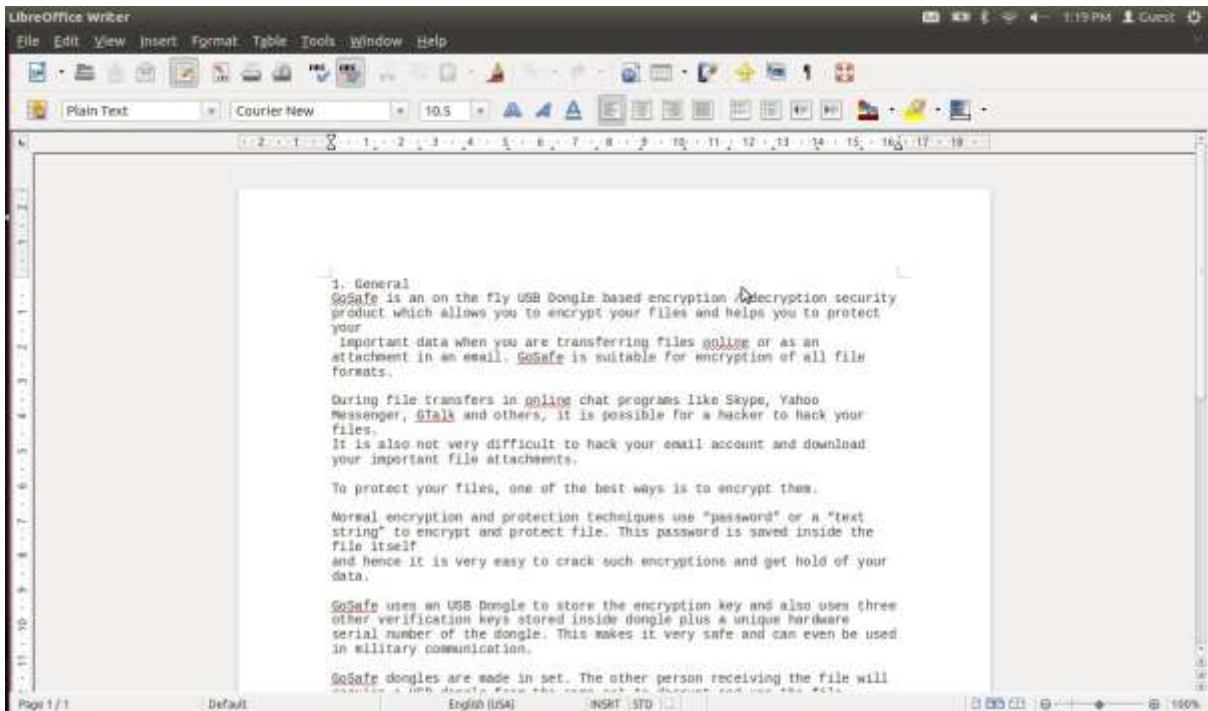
LibreOffice Writer

1:19 PM Guest

File Edit View Insert Format Table Tools Window Help

Plain Text

Courier New

10.5

1. General
GoSafe is an on the fly USB Dongle based encryption /decryption security product which allows you to encrypt your files and helps you to protect your
important data when you are transferring files online or as an attachment in an email. GoSafe is suitable for encryption of all file formats.

During file transfers in online chat programs like Skype, Yahoo Messenger, GTalk and others, it is possible for a hacker to hack your files.
It is also not very difficult to hack your email account and download your important file attachments.

To protect your files, one of the best ways is to encrypt them.

Normal encryption and protection techniques use "password" or a "text string" to encrypt and protect file. This password is saved inside the file itself
and hence it is very easy to crack such encryptions and get hold of your data.

GoSafe uses an USB Dongle to store the encryption key and also uses three other verification keys stored inside dongle plus a unique hardware serial number of the dongle. This makes it very safe and can even be used in military communication.

GoSafe dongles are made in set. The other person receiving the file will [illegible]

Page 1 / 1

Default

English (USA)

INSRT STD

100%